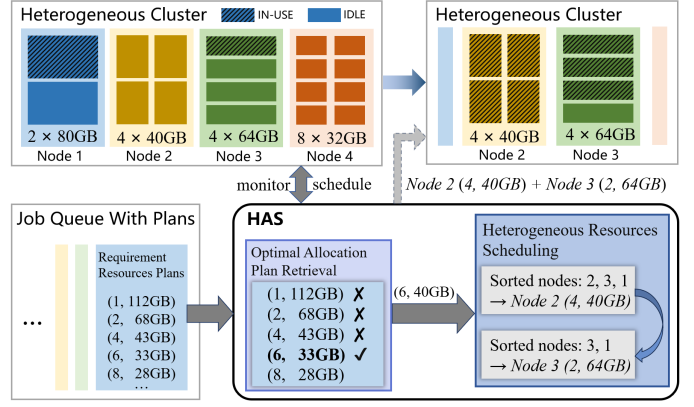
Heterogeneous Cluster
IN-USE
IDLE
$2 \times 80$GB
Node 1
$4 \times 40$GB
Node 2
$4 \times 64$GB
Node 3
$8 \times 32$GB
Node 4

Heterogeneous Cluster
$4 \times 40$GB
Node 2
$4 \times 64$GB
Node 3

monitor
schedule

*Node 2* (*4, 40GB*) + *Node 3* (*2, 64GB*)

Job Queue With Plans
...
Requirement Resources Plans
(1, 112GB)
(2, 68GB)
(4, 43GB)
(6, 33GB)
(8, 28GB)

HAS
Optimal Allocation Plan Retrieval
(1, 112GB) ✗
(2, 68GB) ✗
(4, 43GB) ✗
**(6, 33GB)** ✓
(8, 28GB)

(6, 40GB)

Heterogeneous Resources Scheduling
Sorted nodes: 2, 3, 1
→ *Node 2 (4, 40GB)*
Sorted nodes: 3, 1
→ *Node 3 (2, 64GB)*